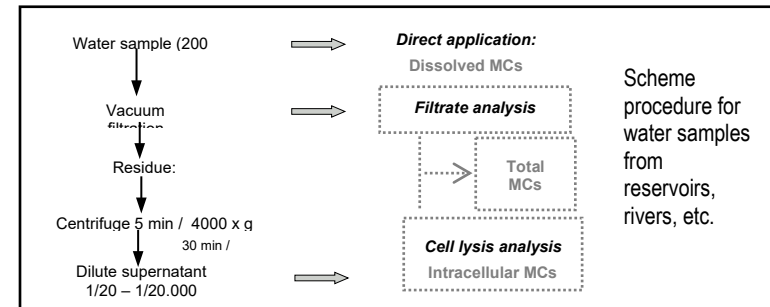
Water sample (200

Vacuum filtration

Residue:

Centrifuge 5 min / 4000 x g

30 min /

Dilute supernatant 1/20 – 1/20.000

Direct application:

Dissolved MCs

Filtrate analysis

Total MCs

Cell lysis analysis

Intracellular MCs

Scheme procedure for water samples from reservoirs, rivers, etc.